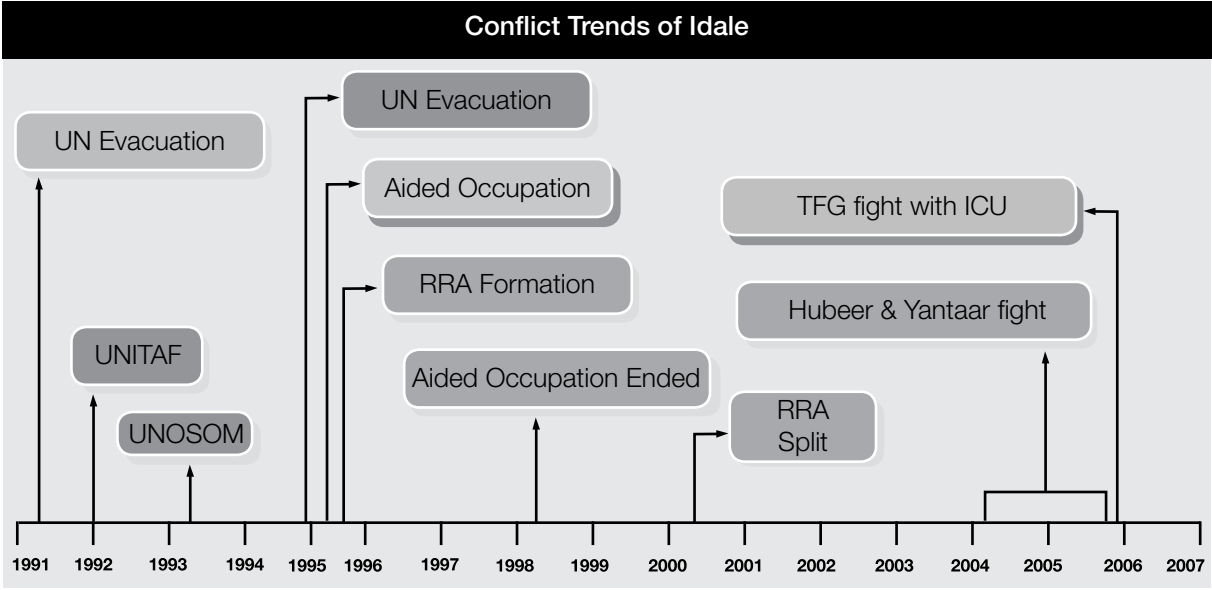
Conflict Trends of Idale

UN Evacuation

UN Evacuation

Aided Occupation

TFG fight with ICU

RRA Formation

Hubeer & Yantaar fight

UNITAF

Aided Occupation Ended

RRA Split

UNOSOM

1991 1992 1993 1994 1995 1996 1997 1998 1999 2000 2001 2002 2003 2004 2005 2006 2007